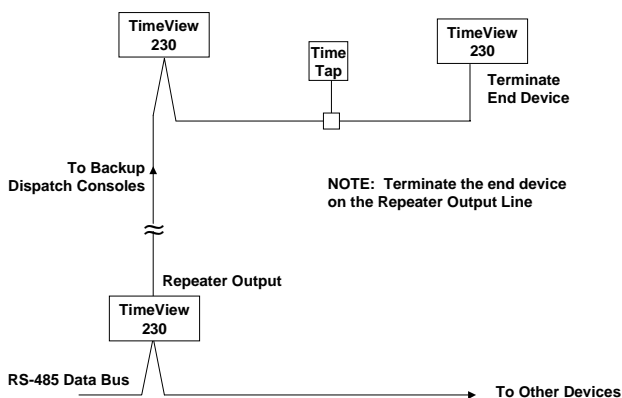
TimeView 230

Time Tap

TimeView 230

Terminate End Device

To Backup Dispatch Consoles

NOTE: Terminate the end device on the Repeater Output Line

Repeater Output

TimeView 230

RS-485 Data Bus

To Other Devices